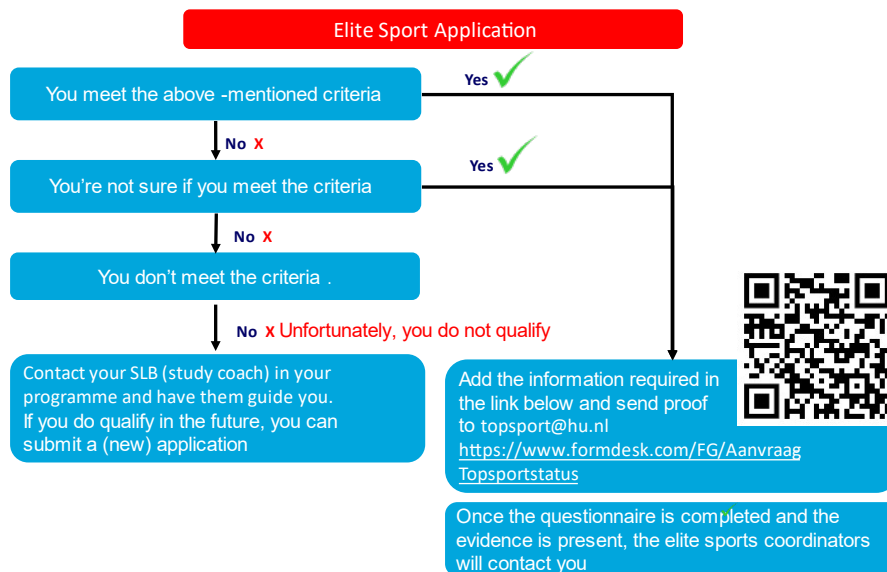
Elite Sport Application

You meet the above -mentioned criteria

Yes

No X

You're not sure if you meet the criteria

Yes

No X

You don't meet the criteria .

No X Unfortunately, you do not qualify

Contact your SLB (study coach) in your programme and have them guide you. If you do qualify in the future, you can submit a (new) application

Add the information required in the link below and send proof to topsport@hu.nl https://www.formdesk.com/FG/AanvraagTopsportstatus

Once the questionnaire is completed and the evidence is present, the elite sports coordinators will contact you